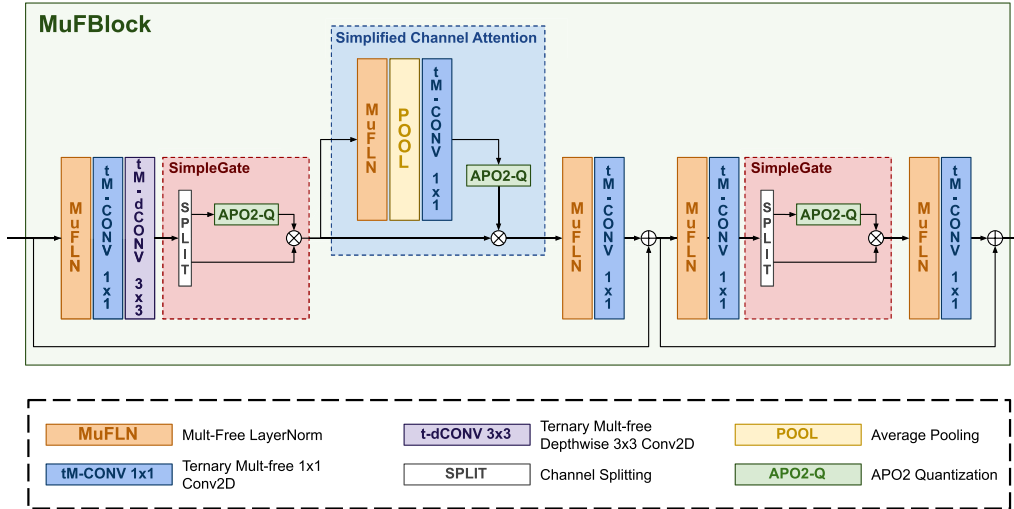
MuFBlock

Simplified Channel Attention

MuFLN

POOL

tM-CONV 1x1

APO2-Q

SimpleGate

MuFLN

tM-CONV 1x1

tM-dCONV 3x3

SPLIT

APO2-Q

MuFLN

tM-CONV 1x1

MuFLN

tM-CONV 1x1

SimpleGate

SPLIT

APO2-Q

MuFLN

tM-CONV 1x1

MuFLN Mult-Free LayerNorm

t-dCONV 3x3 Ternary Mult-free Depthwise 3x3 Conv2D

POOL Average Pooling

tM-CONV 1x1 Ternary Mult-free 1x1 Conv2D

SPLIT Channel Splitting

APO2-Q APO2 Quantization